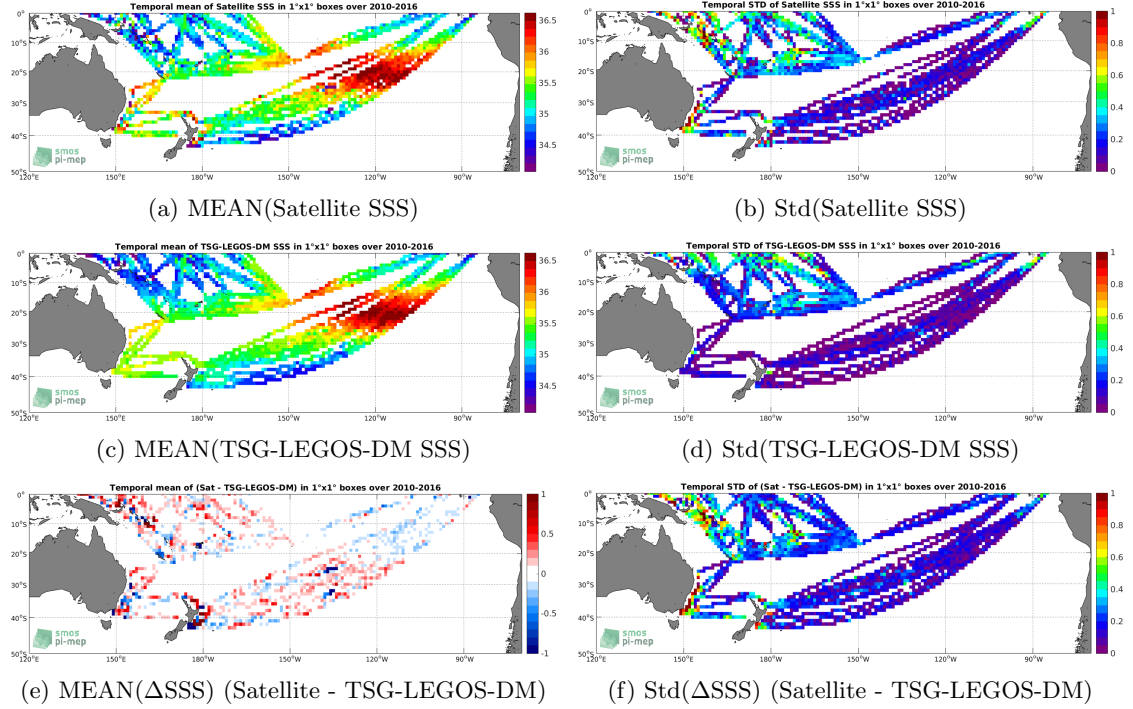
Temporal mean of Satellite SSS in 1°x1° boxes over 2010-2016

0° 10°S 20°S 30°S 40°S 50°S

120°E 150°E 180°W 150°W 120°W 90°W

36.5 36 35.5 35 34.5

smos pi-mep

(a) MEAN(Satellite SSS)

Temporal STD of Satellite SSS in 1°x1° boxes over 2010-2016

0° 10°S 20°S 30°S 40°S 50°S

120°E 150°E 180°W 150°W 120°W 90°W

1 0.8 0.6 0.4 0.2 0

smos pi-mep

(b) Std(Satellite SSS)

Temporal mean of TSG-LEGOS-DM SSS in 1°x1° boxes over 2010-2016

0° 10°S 20°S 30°S 40°S 50°S

120°E 150°E 180°W 150°W 120°W 90°W

36.5 36 35.5 35 34.5

smos pi-mep

(c) MEAN(TSG-LEGOS-DM SSS)

Temporal STD of TSG-LEGOS-DM SSS in 1°x1° boxes over 2010-2016

0° 10°S 20°S 30°S 40°S 50°S

120°E 150°E 180°W 150°W 120°W 90°W

1 0.8 0.6 0.4 0.2 0

smos pi-mep

(d) Std(TSG-LEGOS-DM SSS)

Temporal mean of (Sat - TSG-LEGOS-DM) in 1°x1° boxes over 2010-2016

0° 10°S 20°S 30°S 40°S 50°S

120°E 150°E 180°W 150°W 120°W 90°W

1 0.5 0 -0.5 -1

smos pi-mep

(e) MEAN(ΔSSS) (Satellite - TSG-LEGOS-DM)

Temporal STD of (Sat - TSG-LEGOS-DM) in 1°x1° boxes over 2010-2016

0° 10°S 20°S 30°S 40°S 50°S

120°E 150°E 180°W 150°W 120°W 90°W

1 0.8 0.6 0.4 0.2 0

smos pi-mep

(f) Std(ΔSSS) (Satellite - TSG-LEGOS-DM)